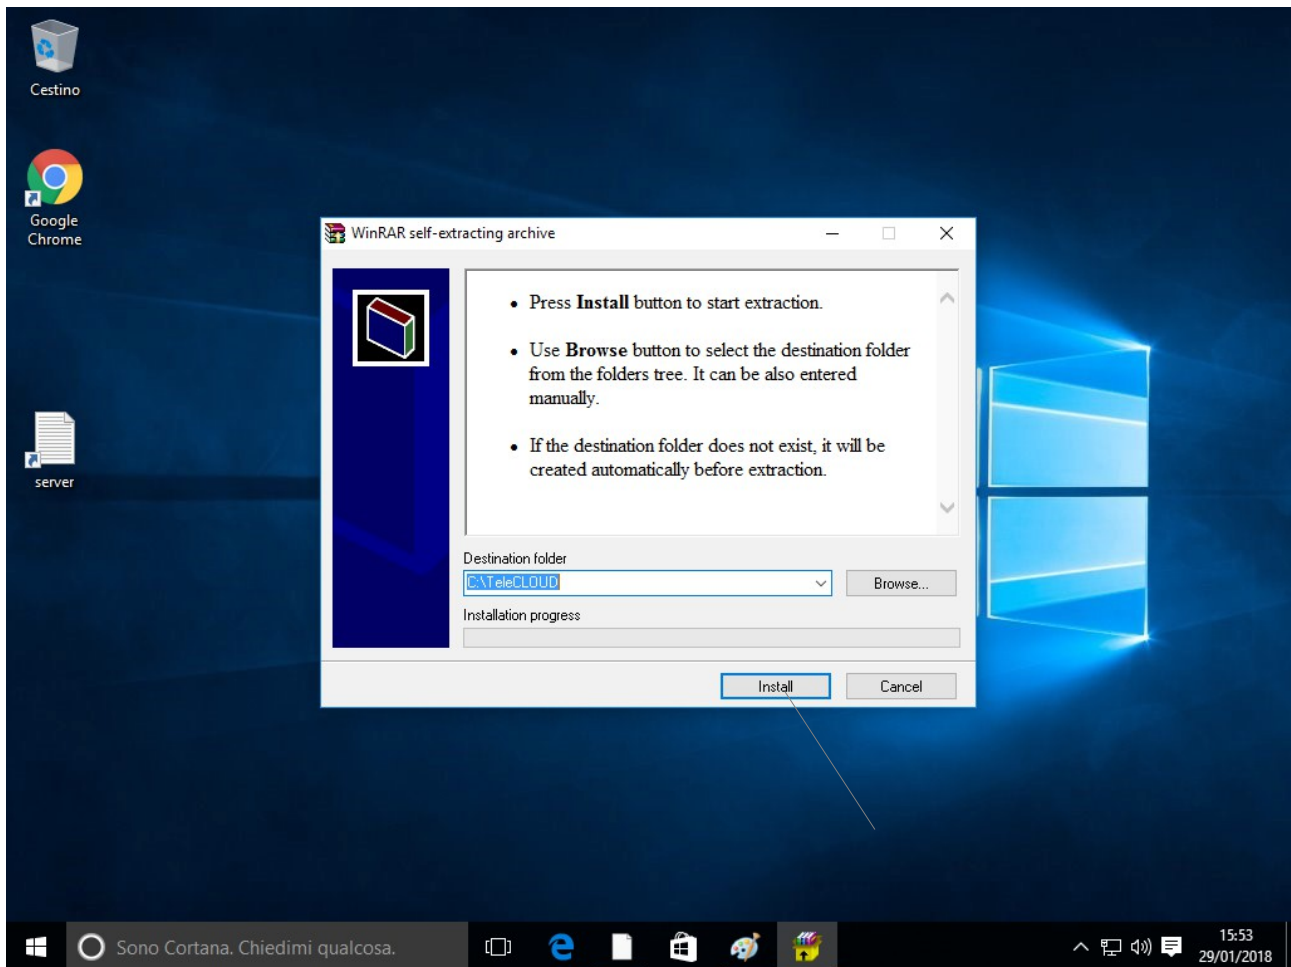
Cestino

Google Chrome

server

WinRAR self-extracting archive

- Press **Install** button to start extraction.

- Use **Browse** button to select the destination folder from the folders tree. It can be also entered manually.

- If the destination folder does not exist, it will be created automatically before extraction.

Destination folder

C:\TeleCLOUD

Browse...

Installation progress

Install

Cancel

Sono Cortana. Chiedimi qualcosa.

15:53
29/01/2018